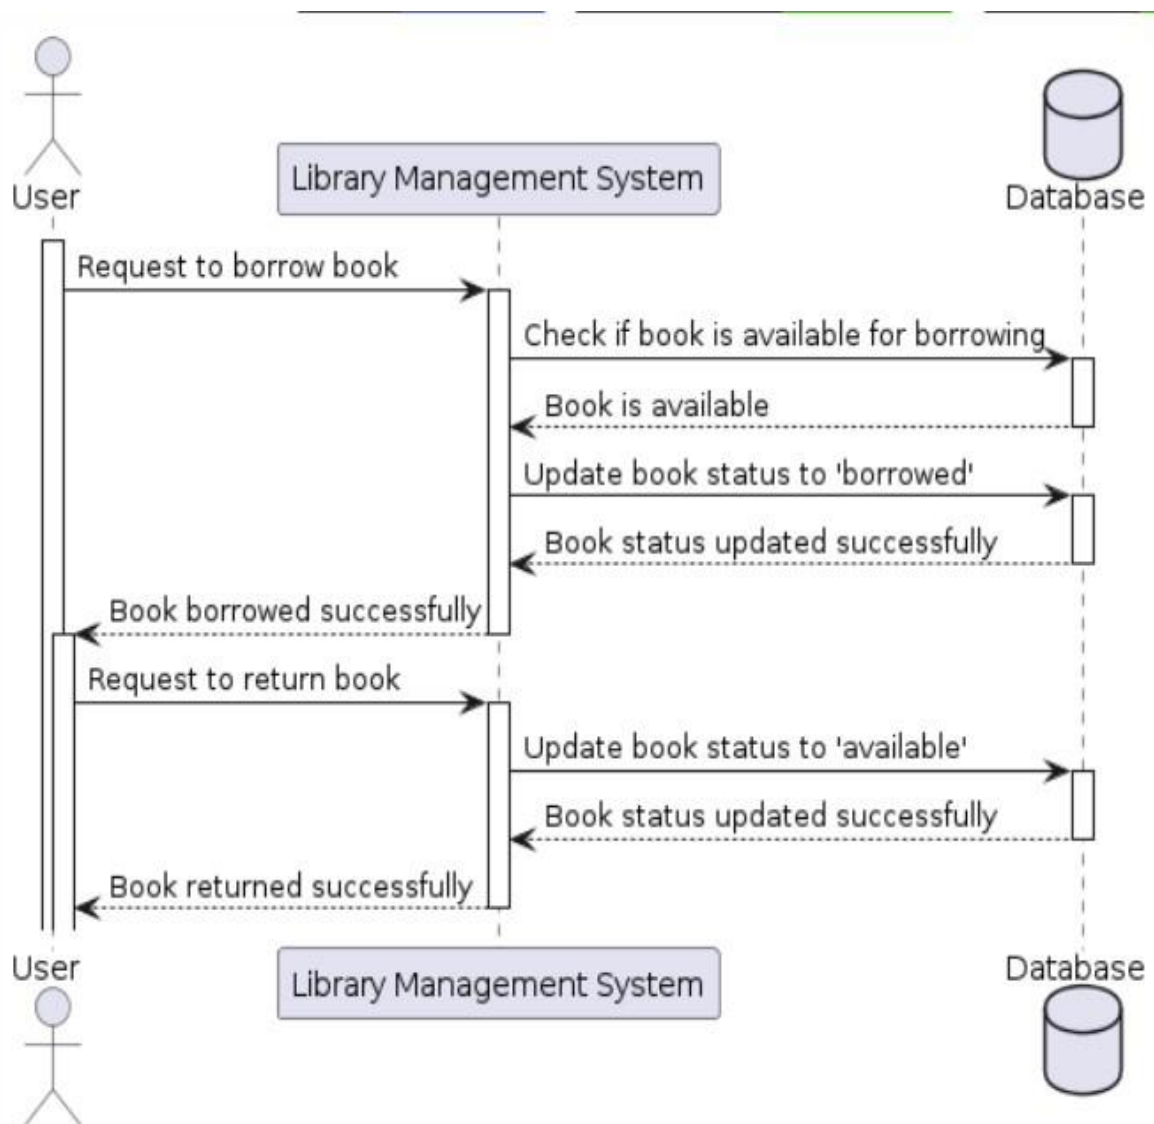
User

Library Management System

Database

Request to borrow book

Check if book is available for borrowing

Book is available

Update book status to 'borrowed'

Book status updated successfully

Book borrowed successfully

Request to return book

Update book status to 'available'

Book status updated successfully

Book returned successfully

User

Library Management System

Database